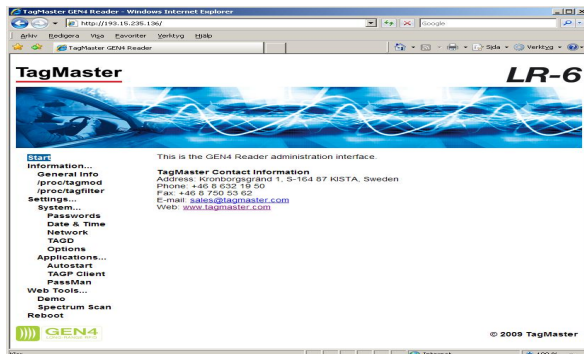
TagMaster GEN4 Reader - Windows Internet Explorer

http://193.15.235.136/

Google

Arkiv Redigera Visa Favoriter Verktyg Hjälp

TagMaster GEN4 Reader

Sida ▾ Verktyg ▾

TagMaster

LR-6

Start
Information...
General Info
/proc/tagmod
/proc/tagfilter
Settings...
System...
Passwords
Date & Time
Network
TAGD
Options
Applications...
Autostart
TAGP Client
PassMan
Web Tools...
Demo
Spectrum Scan
Reboot

This is the GEN4 Reader administration interface.

TagMaster Contact Information
Address: Kronborgsgränd 1, S-164 87 KISTA, Sweden
Phone: +46 8 632 19 50
Fax: +46 8 750 53 62
E-mail: sales@tagmaster.com
Web: www.tagmaster.com

GEN4

© 2009 TagMaster

Internet

100 %